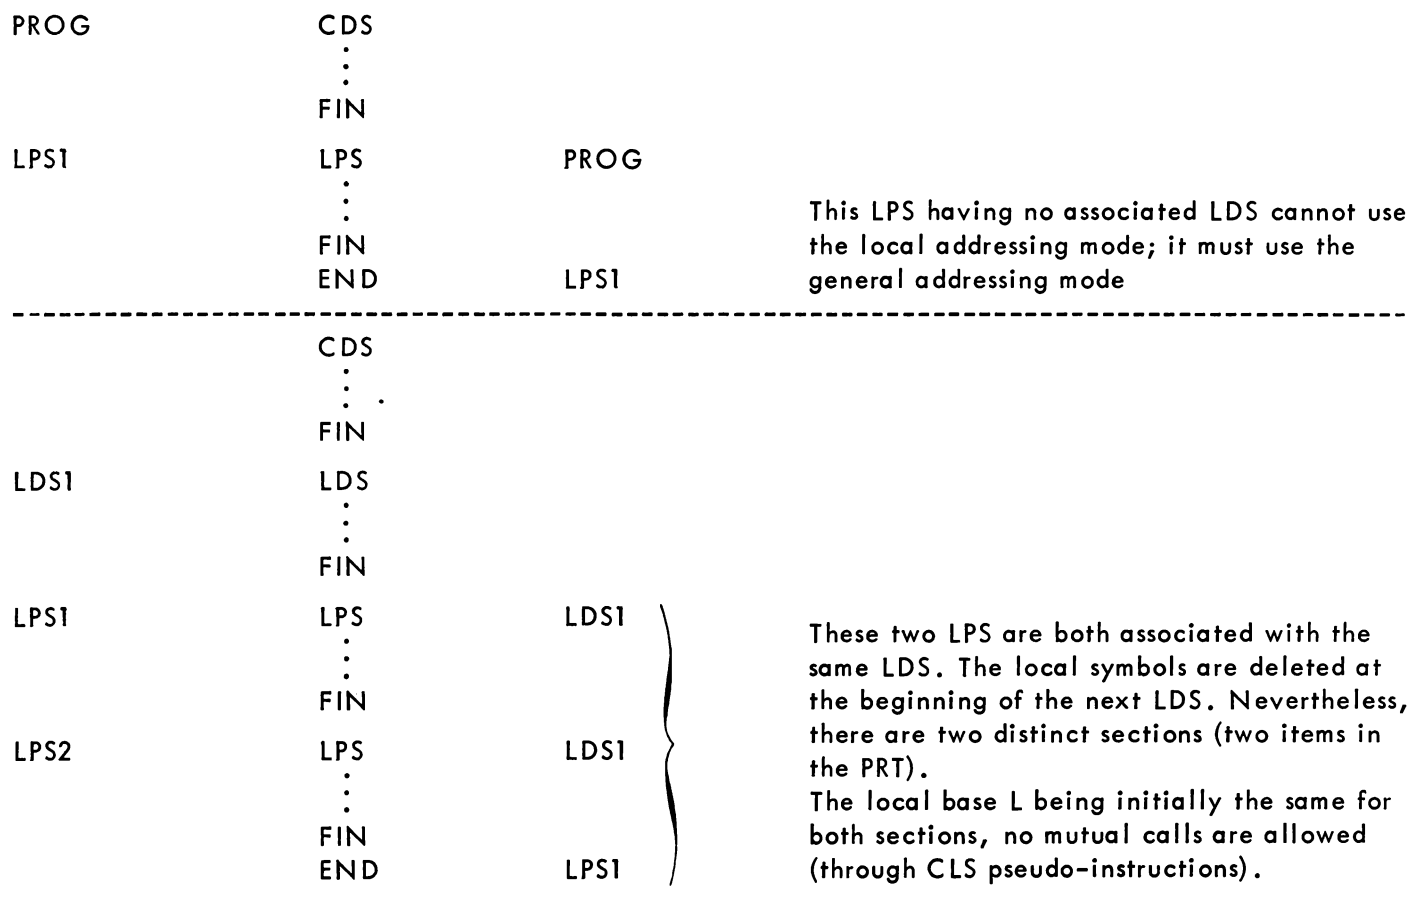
PROG CDS
⋮
FIN

LPS1 LPS PROG
⋮
FIN
END LPS1

This LPS having no associated LDS cannot use the local addressing mode; it must use the general addressing mode

---

CDS
⋮
FIN

LDS1 LDS
⋮
FIN

LPS1 LPS LDS1
⋮
FIN

LPS2 LPS LDS1
⋮
FIN
END LPS1

These two LPS are both associated with the same LDS. The local symbols are deleted at the beginning of the next LDS. Nevertheless, there are two distinct sections (two items in the PRT).
The local base L being initially the same for both sections, no mutual calls are allowed (through CLS pseudo-instructions).